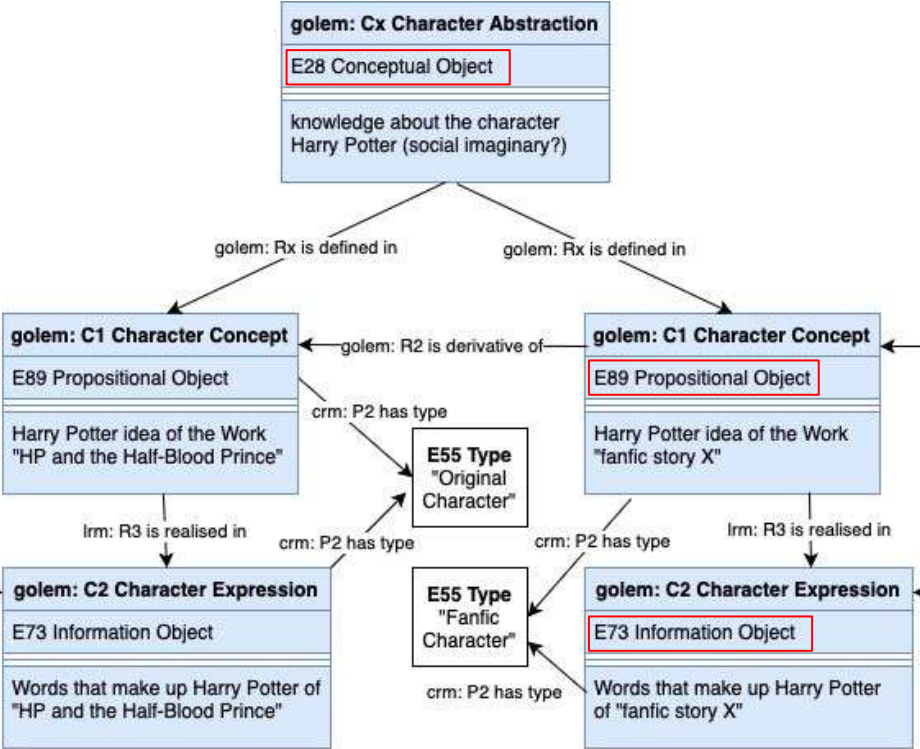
golem: Cx Character Abstraction

E28 Conceptual Object

knowledge about the character Harry Potter (social imaginary?)

golem: Rx is defined in

golem: Rx is defined in

golem: C1 Character Concept

E89 Propositional Object

Harry Potter idea of the Work "HP and the Half-Blood Prince"

golem: R2 is derivative of

golem: C1 Character Concept

E89 Propositional Object

Harry Potter idea of the Work "fanfic story X"

crm: P2 has type

E55 Type "Original Character"

lrm: R3 is realised in

crm: P2 has type

crm: P2 has type

lrm: R3 is realised in

golem: C2 Character Expression

E73 Information Object

Words that make up Harry Potter of "HP and the Half-Blood Prince"

E55 Type "Fanfic Character"

crm: P2 has type

golem: C2 Character Expression

E73 Information Object

Words that make up Harry Potter of "fanfic story X"